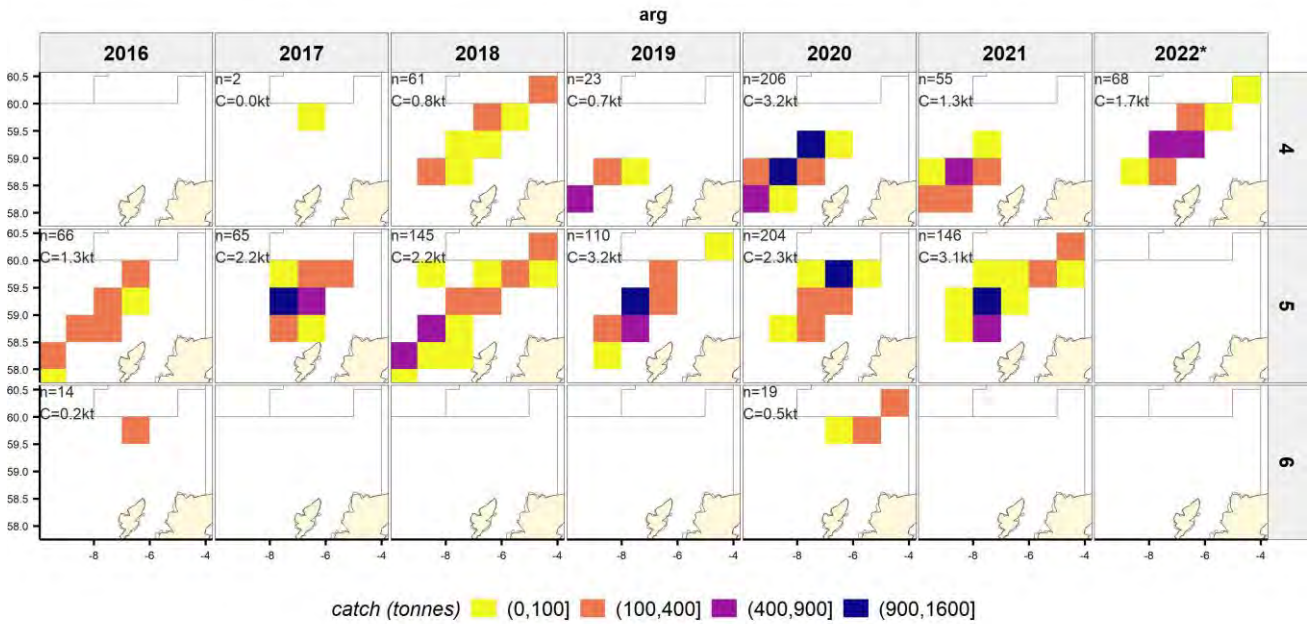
arg

2016 2017 2018 2019 2020 2021 2022*

4

60.5
60.0
59.5
59.0
58.5
58.0

n=2
C=0.0kt

n=61
C=0.8kt

n=23
C=0.7kt

n=206
C=3.2kt

n=55
C=1.3kt

n=68
C=1.7kt

5

60.5
60.0
59.5
59.0
58.5
58.0

n=66
C=1.3kt

n=65
C=2.2kt

n=145
C=2.2kt

n=110
C=3.2kt

n=204
C=2.3kt

n=146
C=3.1kt

6

60.5
60.0
59.5
59.0
58.5
58.0

n=14
C=0.2kt

n=19
C=0.5kt

-8 -6 -4
-8 -6 -4
-8 -6 -4
-8 -6 -4
-8 -6 -4
-8 -6 -4
-8 -6 -4

catch (tonnes) (0,100] (100,400] (400,900] (900,1600]